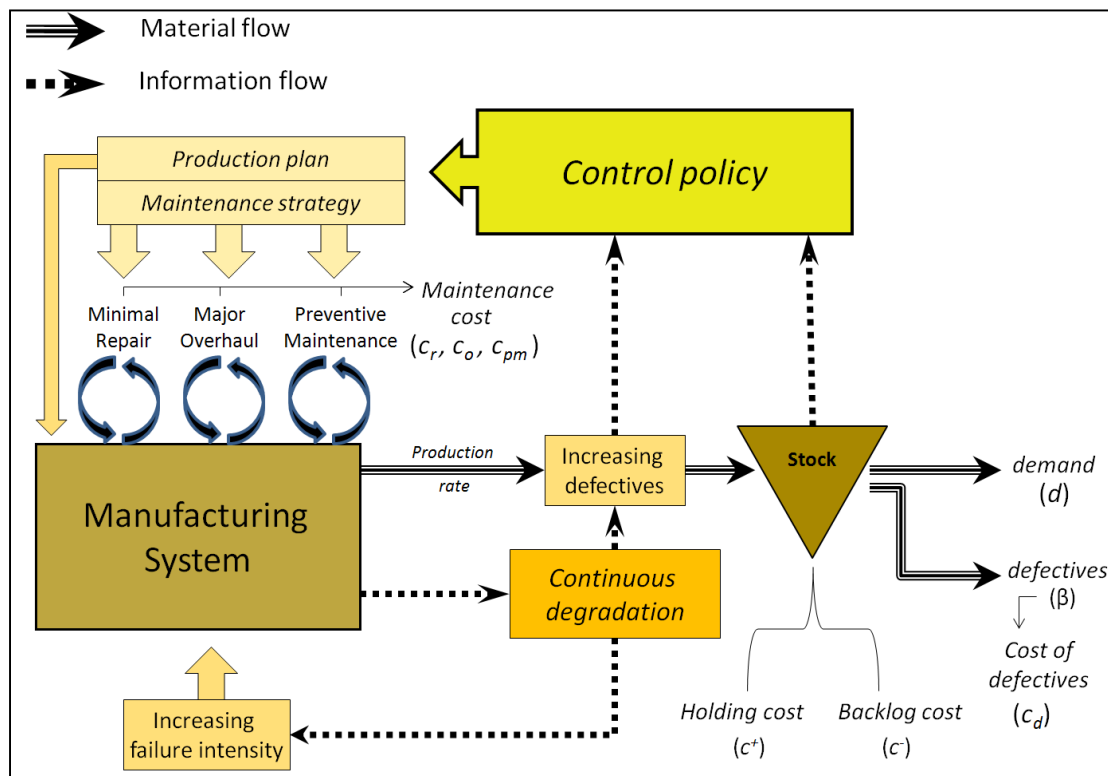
Material flow

Information flow

Production plan

Maintenance strategy

Control policy

Maintenance cost $(c_r, c_o, c_{pm})$

Minimal Repair

Major Overhaul

Preventive Maintenance

Manufacturing System

Production rate

Increasing defectives

Stock

demand $(d)$

defectives (β)

Cost of defectives $(c_d)$

Continuous degradation

Increasing failure intensity

Holding cost $(c^+)$

Backlog cost $(c^-)$